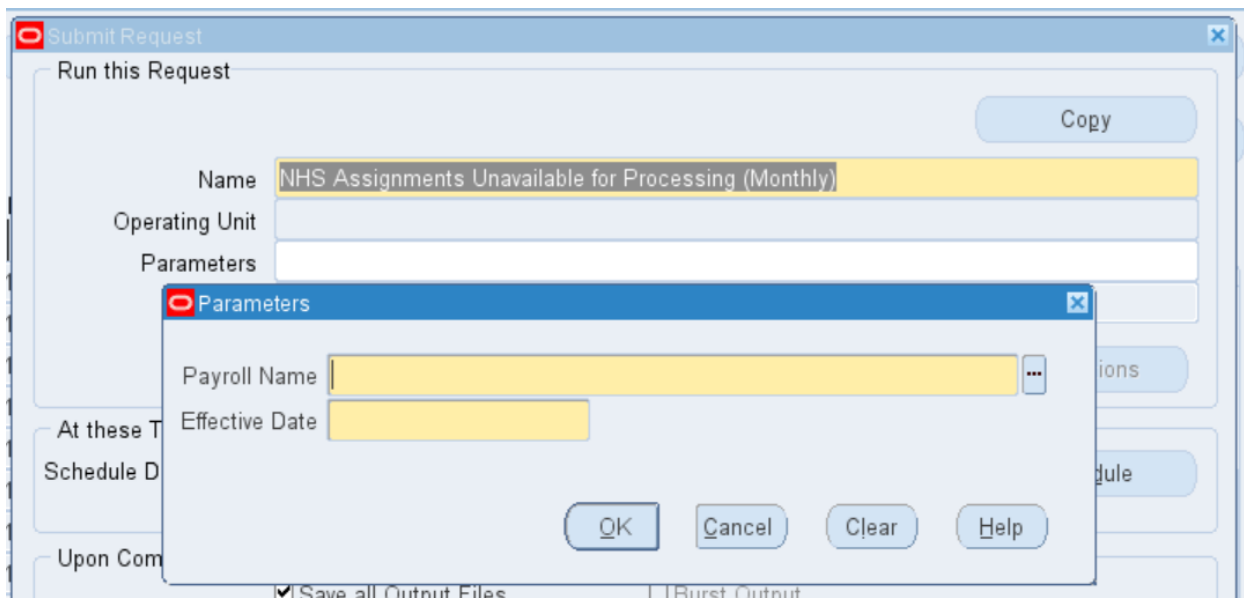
Submit Request

Run this Request

Copy

Name NHS Assignments Unavailable for Processing (Monthly)

Operating Unit

Parameters

Parameters

Payroll Name

Effective Date

OK Cancel Clear Help

ions

At these T

Schedule D

dule

Upon Com

Save all Output Files

Burst Output